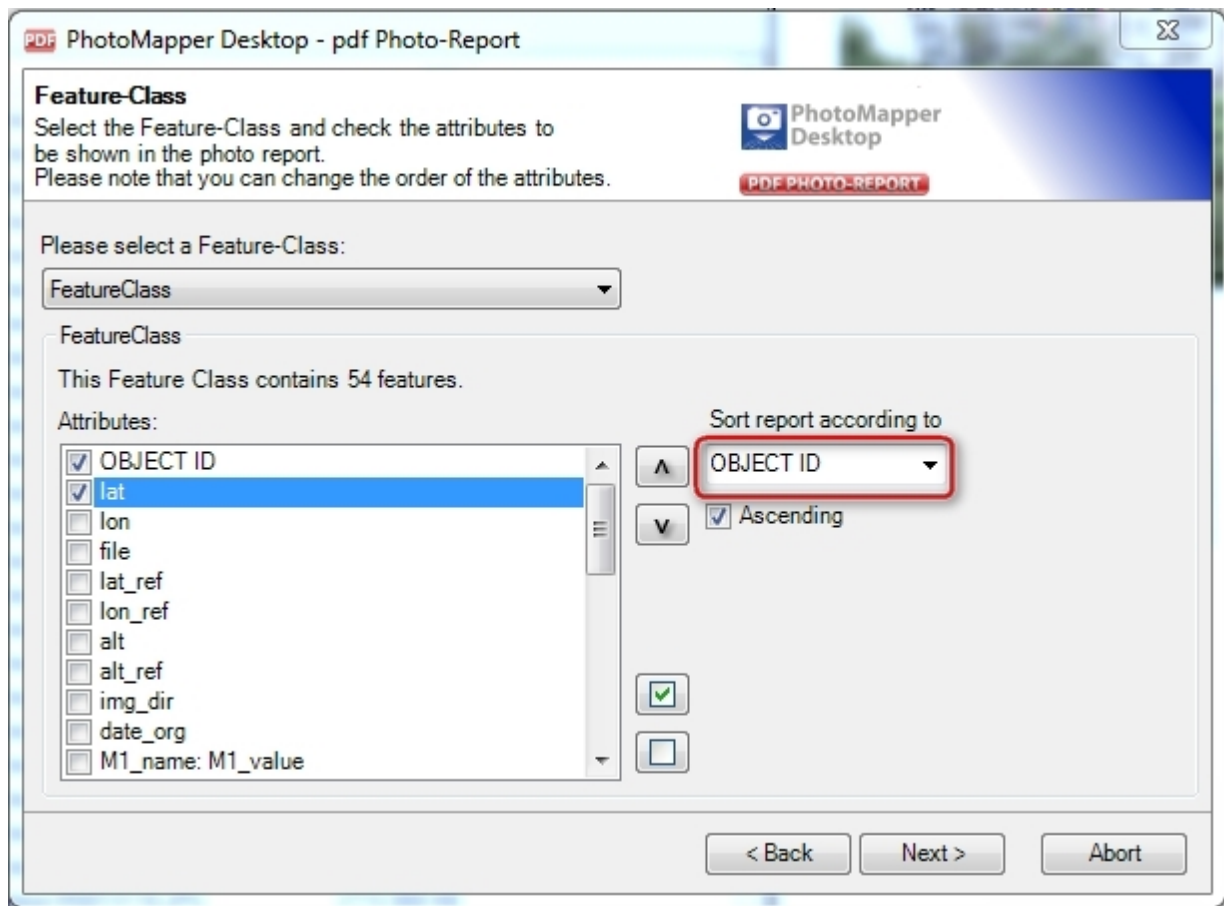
PDF PhotoMapper Desktop - pdf Photo-Report

Feature-Class
Select the Feature-Class and check the attributes to be shown in the photo report.
Please note that you can change the order of the attributes.

PhotoMapper Desktop
PDF PHOTO-REPORT

Please select a Feature-Class:
FeatureClass

FeatureClass
This Feature Class contains 54 features.
Attributes:
OBJECT ID
lat
lon
file
lat_ref
lon_ref
alt
alt_ref
img_dir
date_org
M1_name: M1_value

Sort report according to
OBJECT ID
Ascending

< Back
Next >
Abort